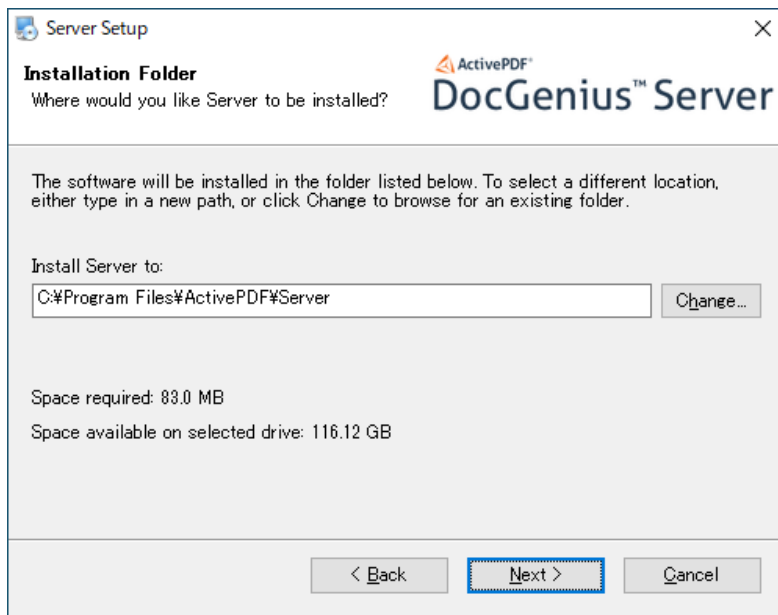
Server Setup

Installation Folder
Where would you like Server to be installed?

ActivePDF®
DocGenius™ Server

The software will be installed in the folder listed below. To select a different location, either type in a new path, or click Change to browse for an existing folder.

Install Server to:
C:¥Program Files¥ActivePDF¥Server
Change...

Space required: 83.0 MB
Space available on selected drive: 116.12 GB

< Back
Next >
Cancel